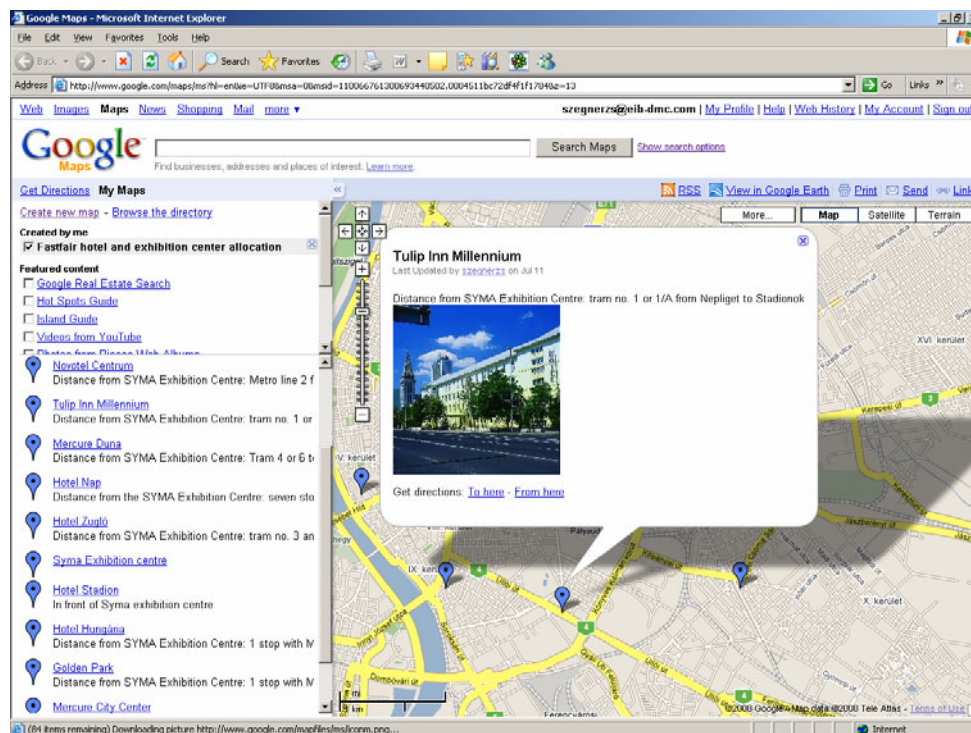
Google Maps - Microsoft Internet Explorer

File Edit View Favorites Tools Help

Back Search Favorites

Address http://www.google.com/maps/ms?hl=en&ie=UTF8&msa=0&msid=110066761300693440502.0004511bc72df4f1f17048z=13

Go Links

Web Images Maps News Shopping Mail more ▾

szegnerzs@eib-dmc.com | My Profile | Help | Web History | My Account | Sign out

Google Maps

Search Maps Show search options

Find businesses, addresses and places of interest. Learn more

Get Directions My Maps

RSS View in Google Earth Print Send Link

Create new map - Browse the directory

Created by me

Fastfair hotel and exhibition center allocation

Featured content

Google Real Estate Search

Hot Spots Guide

Island Guide

Videos from YouTube

Novotel Centrum
Distance from SYMA Exhibition Centre: Metro line 2 f

Tulip Inn Millennium
Distance from SYMA Exhibition Centre: tram no. 1 or

Mercure Duna
Distance from SYMA Exhibition Centre: Tram 4 or 6 t

Hotel Nap
Distance from the SYMA Exhibition Centre: seven sto

Hotel Zugló
Distance from SYMA Exhibition Centre: tram no. 3 an

Syma Exhibition centre

Hotel Stadion
In front of Syma exhibition centre

Hotel Hungária
Distance from SYMA Exhibition Centre: 1 stop with M

Golden Park
Distance from SYMA Exhibition Centre: 1 stop with M

Mercure City Center

More... Map Satellite Terrain

Tulip Inn Millennium
Last Updated by szegnerzs on Jul 11

Distance from SYMA Exhibition Centre: tram no. 1 or 1/A from Nepliget to Stadionok

Get directions: To here - From here

XVI. kerület

V. kerület

IX. kerület

X. kerület

Kerepesi út

Dombóvári út

2 mi
5 km

©2008 Google - Map data ©2008 Tele Atlas - Terms of Use

(84 items remaining) Downloading picture http://www.google.com/mapfiles/ms/icons/m.png...

Internet